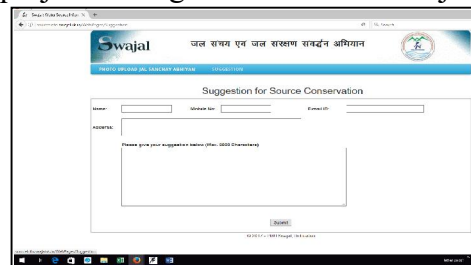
Swajal | Water Source Protection ×

Search

Swajal

जल संचय एवं जल संरक्षण संवर्द्धन अभियान

PHOTO UPLOAD JAL SANCHAY ABHIYAN    SUGGESTION

Suggestion for Source Conservation

Name:

Mobile No:

Email ID:

Address:

Please give your suggestion below (Max. 2000 Characters)

Submit

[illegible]